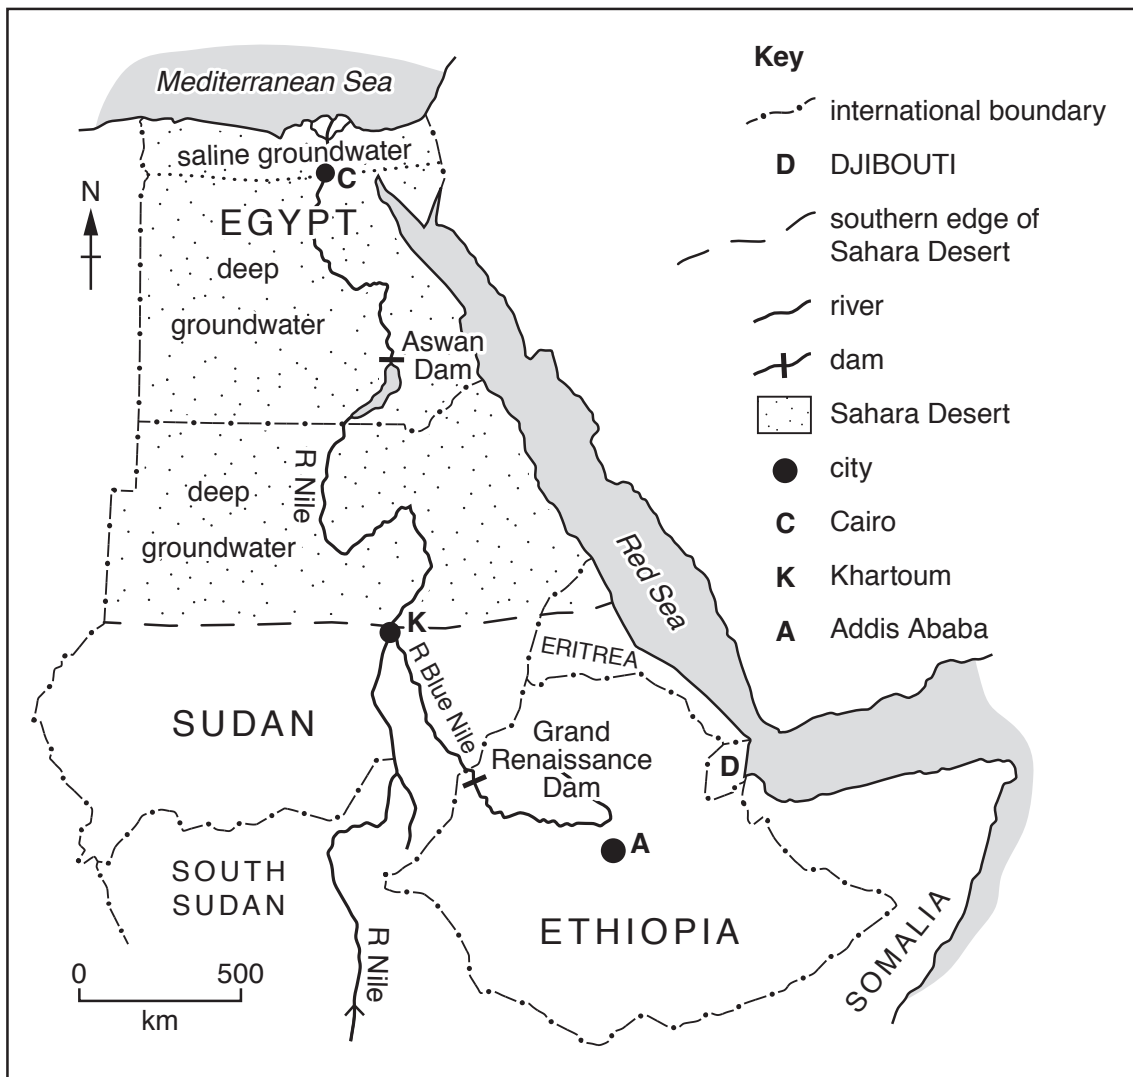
Mediterranean Sea

saline groundwater

C

N

EGYPT

deep groundwater

Aswan Dam

R Nile

deep groundwater

Red Sea

K

R Blue Nile

ERITREA

SUDAN

Grand Renaissance Dam

D

A

SOUTH SUDAN

ETHIOPIA

R Nile

SOMALIA

0 500
km

Key
international boundary
D DJIBOUTI
southern edge of Sahara Desert
river
dam
Sahara Desert
city
C Cairo
K Khartoum
A Addis Ababa